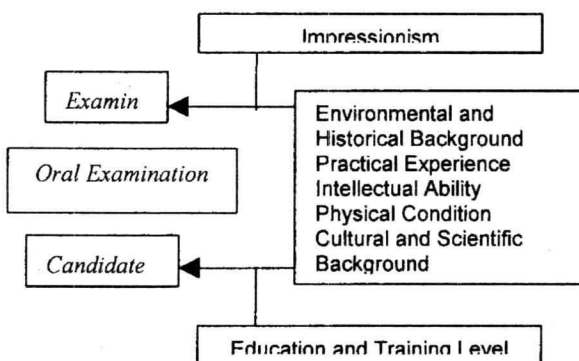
Impressionism

Examin

Oral Examination

Candidate

Environmental and Historical Background
Practical Experience
Intellectual Ability
Physical Condition
Cultural and Scientific Background

Education and Training Level